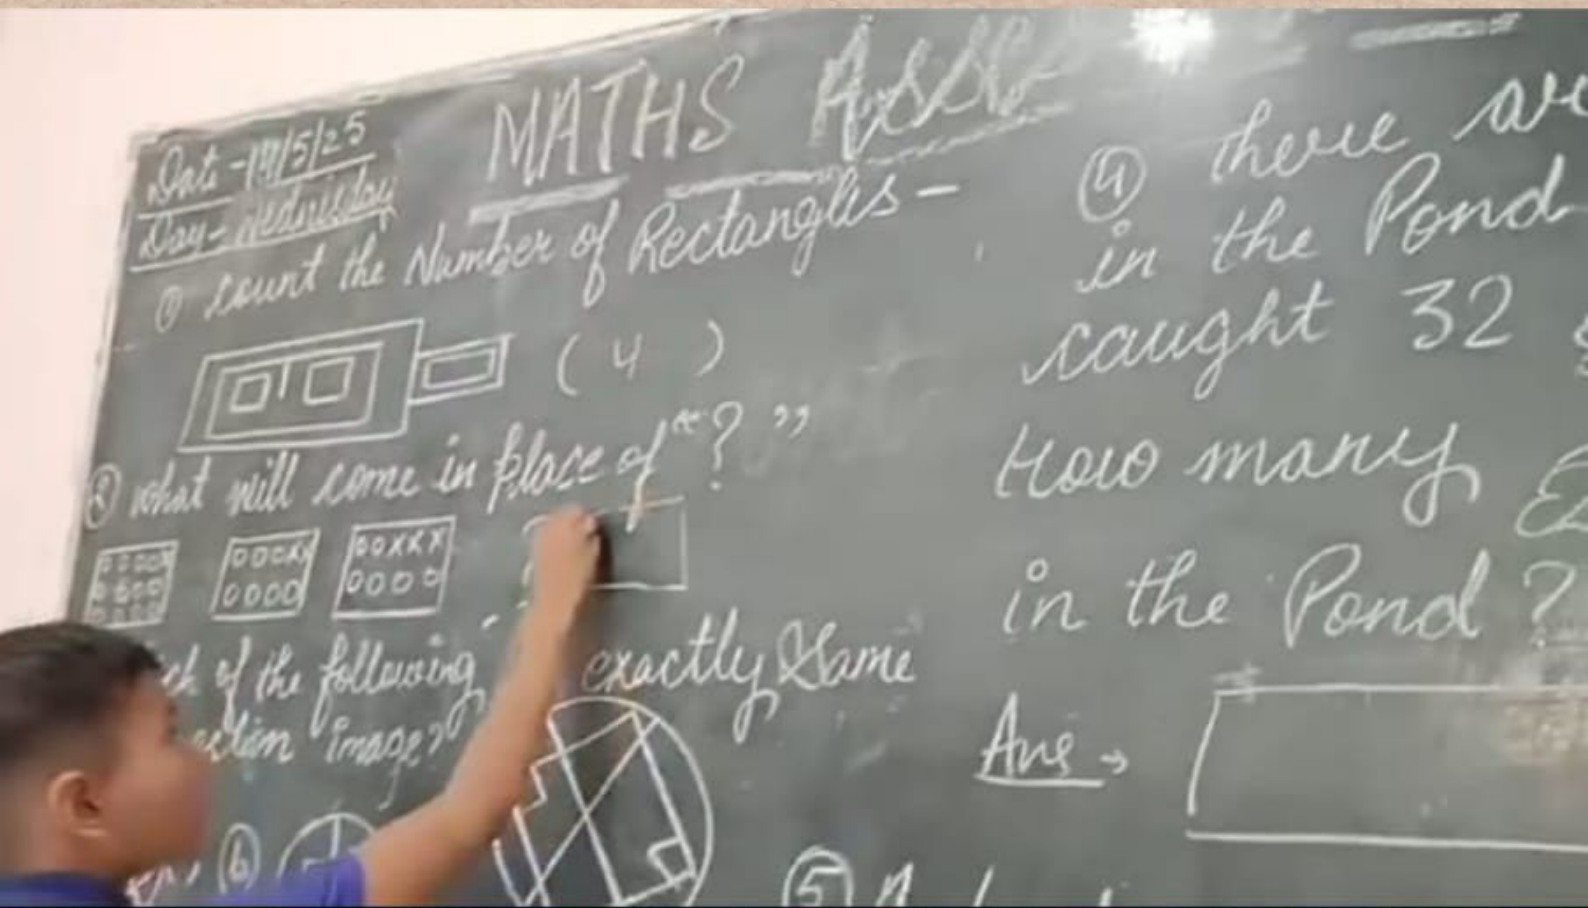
Date - 14/5/25
Day - Wednesday

MATHS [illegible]

① Count the Number of Rectangles -

( 4 )

③ What will come in place of "?"

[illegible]ch of the following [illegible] exactly Same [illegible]ection Image?

(b)

④ there a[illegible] in the Pond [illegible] caught 32 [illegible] How many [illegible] in the Pond?

Ans →

⑤ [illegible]